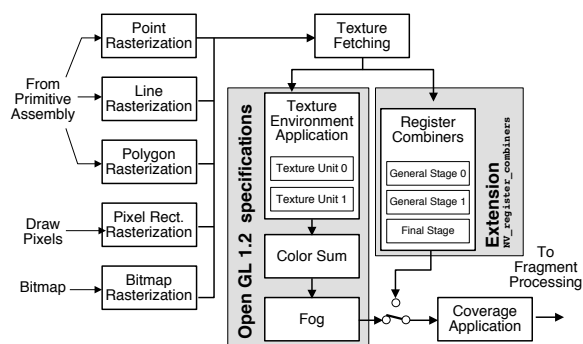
From Primitive Assembly

Point Rasterization

Line Rasterization

Polygon Rasterization

Draw Pixels

Pixel Rect. Rasterization

Bitmap

Bitmap Rasterization

Texture Fetching

Open GL 1.2 specifications

Texture Environment Application

Texture Unit 0

Texture Unit 1

Color Sum

Fog

Register Combiners

General Stage 0

General Stage 1

Final Stage

Extension
NV_register_combiners

To Fragment Processing

Coverage Application